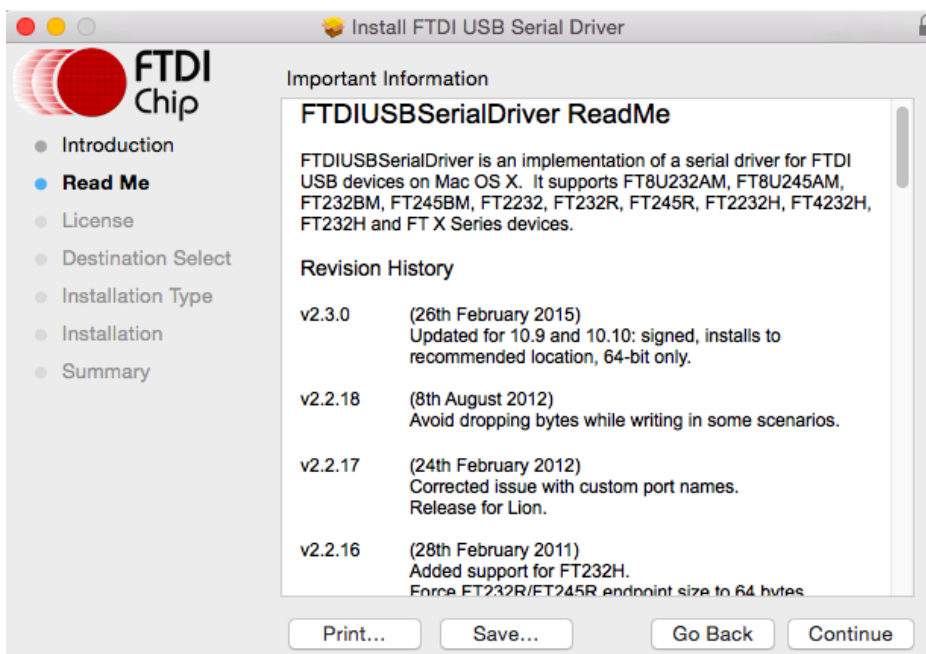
Install FTDI USB Serial Driver

FTDI Chip

Introduction
Read Me
License
Destination Select
Installation Type
Installation
Summary

Important Information

FTDIUSBSerialDriver ReadMe

FTDIUSBSerialDriver is an implementation of a serial driver for FTDI USB devices on Mac OS X. It supports FT8U232AM, FT8U245AM, FT232BM, FT245BM, FT2232, FT232R, FT245R, FT2232H, FT4232H, FT232H and FT X Series devices.

Revision History

v2.3.0 (26th February 2015)
Updated for 10.9 and 10.10: signed, installs to recommended location, 64-bit only.

v2.2.18 (8th August 2012)
Avoid dropping bytes while writing in some scenarios.

v2.2.17 (24th February 2012)
Corrected issue with custom port names.
Release for Lion.

v2.2.16 (28th February 2011)
Added support for FT232H.
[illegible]

Print... Save... Go Back Continue